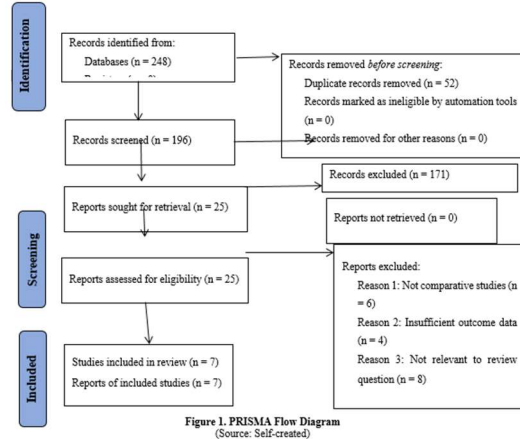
Identification

Records identified from:
Databases (n = 248)
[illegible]

Records removed *before screening*:
Duplicate records removed (n = 52)
Records marked as ineligible by automation tools (n = 0)
Records removed for other reasons (n = 0)

Records screened (n = 196)

Records excluded (n = 171)

Reports sought for retrieval (n = 25)

Reports not retrieved (n = 0)

Screening

Reports assessed for eligibility (n = 25)

Reports excluded:
Reason 1: Not comparative studies (n = 6)
Reason 2: Insufficient outcome data (n = 4)
Reason 3: Not relevant to review question (n = 8)

Included

Studies included in review (n = 7)
Reports of included studies (n = 7)

**Figure 1. PRISMA Flow Diagram**
(Source: Self-created)